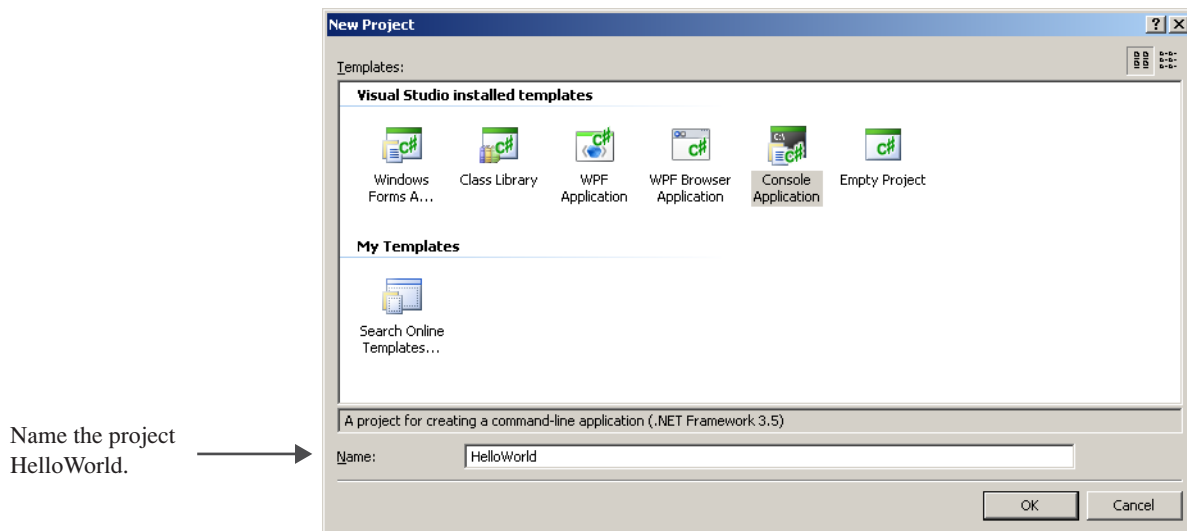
New Project

?
X

Templates:

Visual Studio installed templates

Windows Forms A...
Class Library
WPF Application
WPF Browser Application
Console Application
Empty Project

My Templates

Search Online Templates...

A project for creating a command-line application (.NET Framework 3.5)

Name the project HelloWorld.

Name: HelloWorld

OK
Cancel